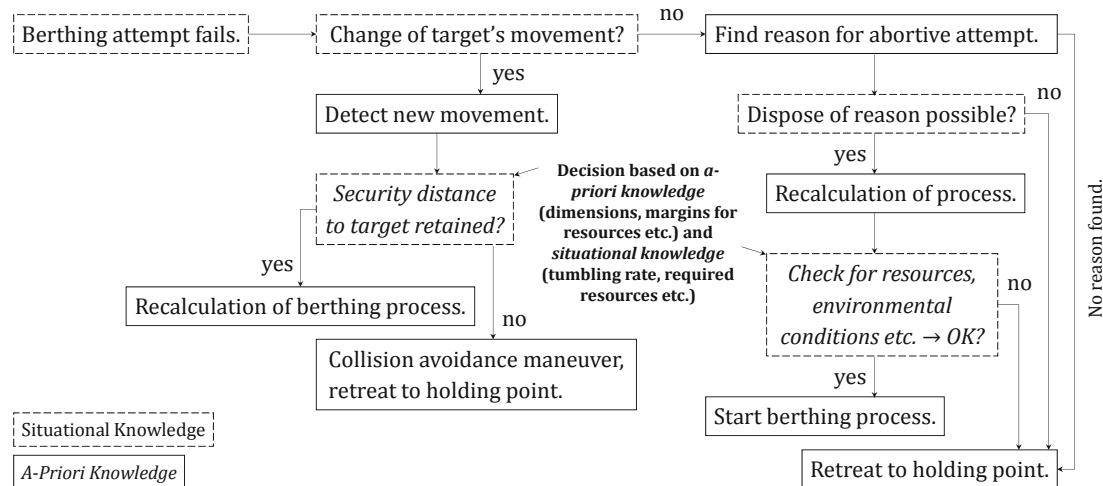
Berthing attempt fails.

Change of target's movement?

no

Find reason for abortive attempt.

yes

Detect new movement.

no

Dispose of reason possible?

yes

Recalculation of process.

Decision based on *a-priori knowledge* (dimensions, margins for resources etc.) and *situational knowledge* (tumbling rate, required resources etc.)

*Security distance to target retained?*

yes

Recalculation of berthing process.

no

Collision avoidance maneuver, retreat to holding point.

*Check for resources, environmental conditions etc. → OK?*

no

yes

Start berthing process.

No reason found.

Retreat to holding point.

Situational Knowledge

*A-Priori Knowledge*